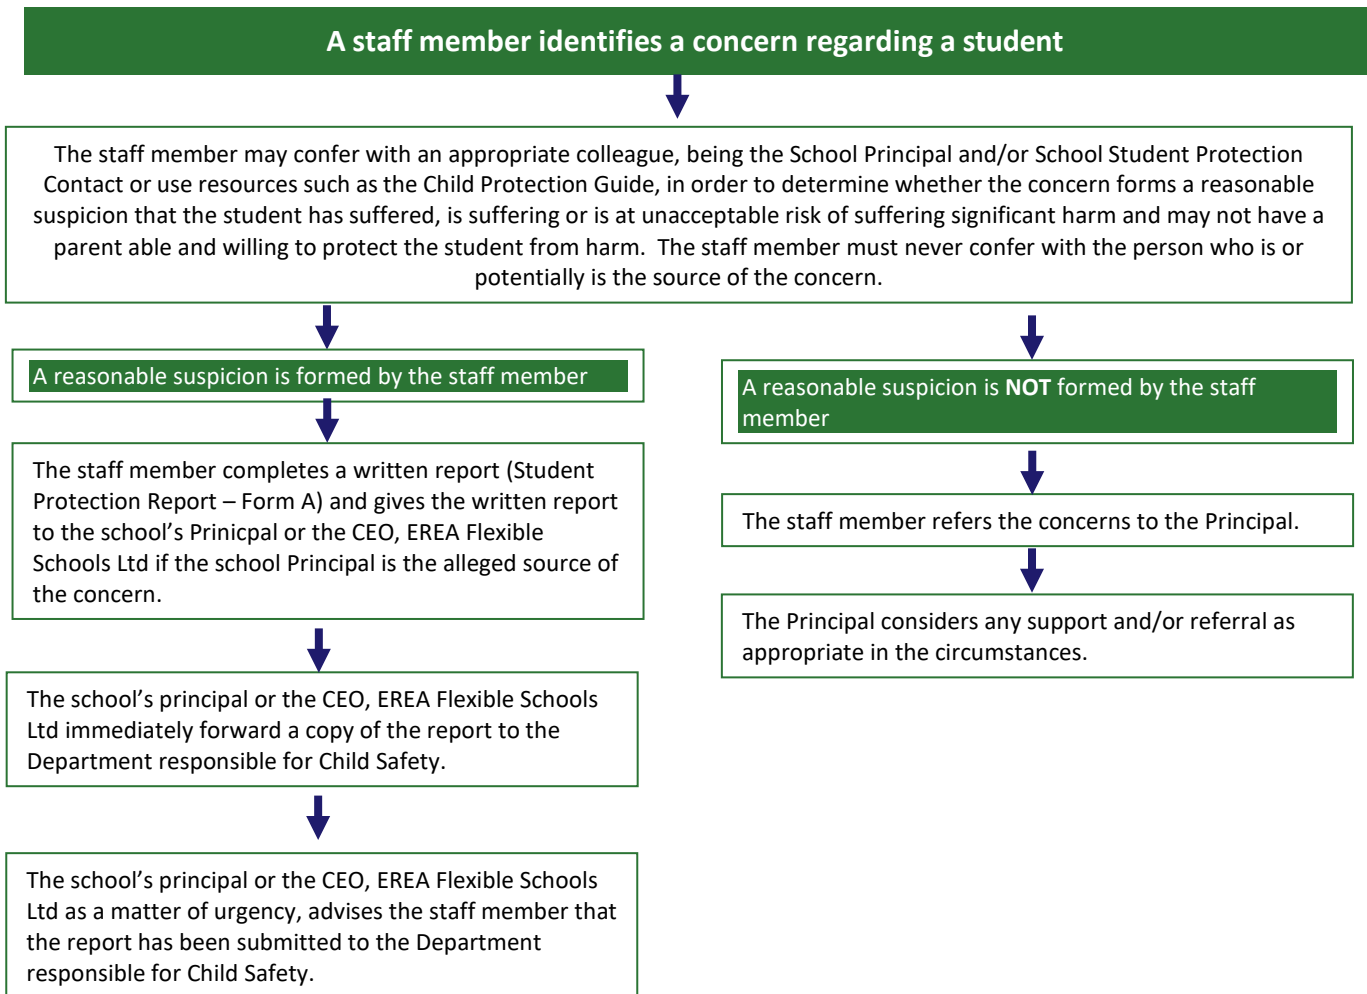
A staff member identifies a concern regarding a student

The staff member may confer with an appropriate colleague, being the School Principal and/or School Student Protection Contact or use resources such as the Child Protection Guide, in order to determine whether the concern forms a reasonable suspicion that the student has suffered, is suffering or is at unacceptable risk of suffering significant harm and may not have a parent able and willing to protect the student from harm. The staff member must never confer with the person who is or potentially is the source of the concern.

A reasonable suspicion is formed by the staff member

The staff member completes a written report (Student Protection Report – Form A) and gives the written report to the school's Prinicpal or the CEO, EREA Flexible Schools Ltd if the school Principal is the alleged source of the concern.

The school's principal or the CEO, EREA Flexible Schools Ltd immediately forward a copy of the report to the Department responsible for Child Safety.

The school's principal or the CEO, EREA Flexible Schools Ltd as a matter of urgency, advises the staff member that the report has been submitted to the Department responsible for Child Safety.

A reasonable suspicion is **NOT** formed by the staff member

The staff member refers the concerns to the Principal.

The Principal considers any support and/or referral as appropriate in the circumstances.